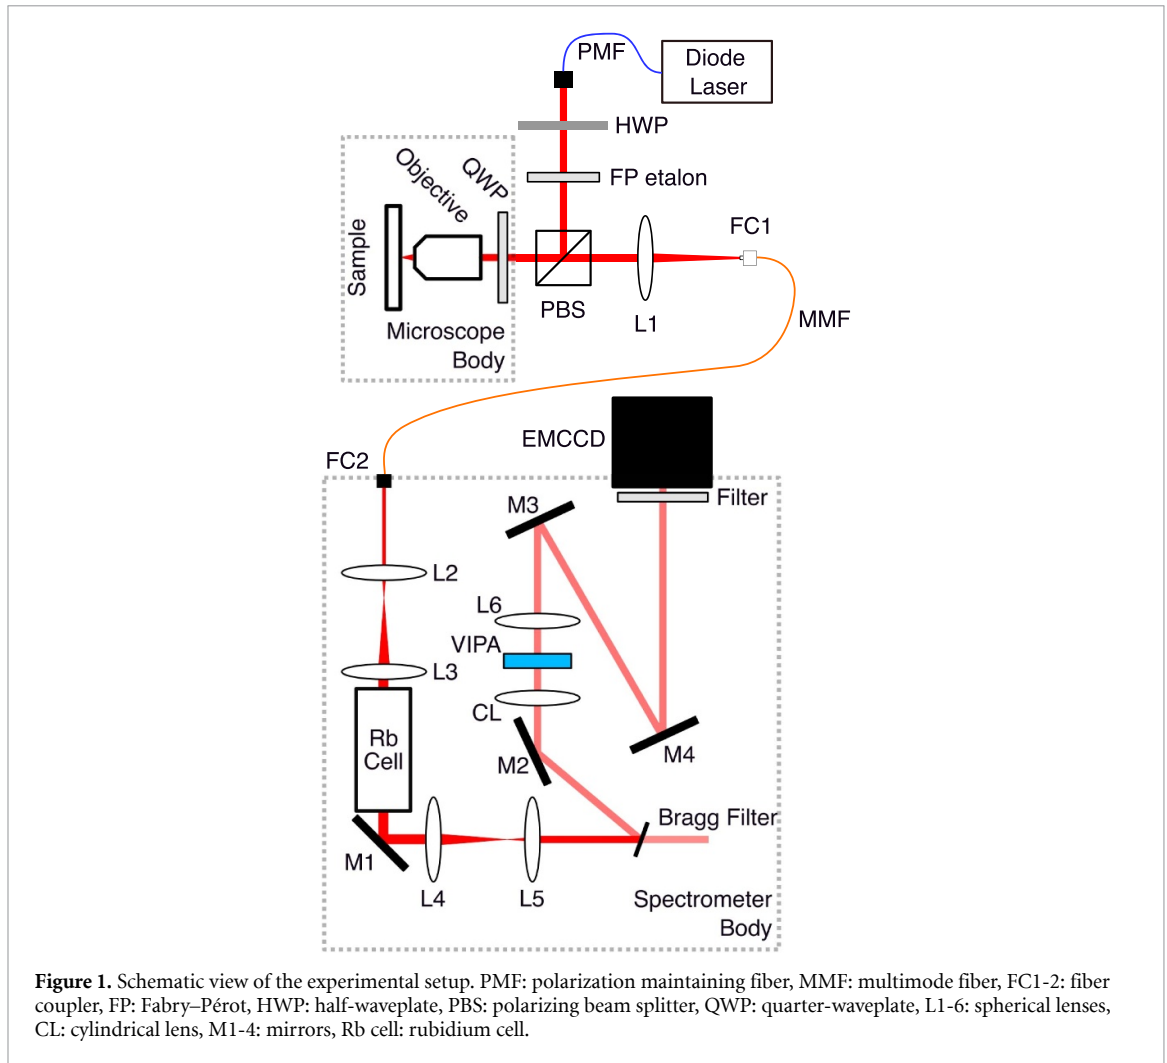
PMF
Diode Laser
HWP
FP etalon
QWP
Objective
Sample
FC1
PBS
L1
Microscope Body
MMF
EMCCD
FC2
Filter
M3
L2
L6
VIPA
L3
CL
Rb Cell
M2
M4
Bragg Filter
M1
L4
L5
Spectrometer Body

**Figure 1.** Schematic view of the experimental setup. PMF: polarization maintaining fiber, MMF: multimode fiber, FC1-2: fiber coupler, FP: Fabry–Pérot, HWP: half-waveplate, PBS: polarizing beam splitter, QWP: quarter-waveplate, L1-6: spherical lenses, CL: cylindrical lens, M1-4: mirrors, Rb cell: rubidium cell.